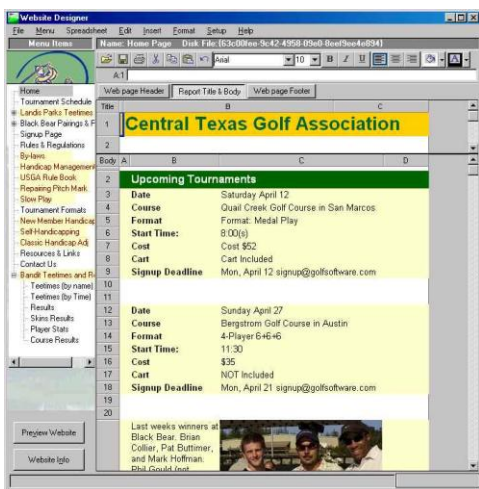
Website Designer

File Menu Spreadsheet Edit Insert Format Setup Help

Menu Items

Name: Home Page Disk File: {63c00fee-9c42-4958-09e0-8eef9ee4e894}

Arial 10 B I U

A1

Home
Tournament Schedule
Landis Parks Teetimes
Black Bear Pairings & F
Signup Page
Rules & Regulations
By-laws
Handicap Management
USGA Rule Book
Repairing Pitch Mark
Slow Play
Tournament Formats
New Member Handicap
Self-Handicapping
Classic Handicap Adj
Resources & Links
Contact Us
Bandit Teetimes and R
Teetimes (by name)
Teetimes (by Time)
Results
Skins Results
Player Stats
Course Results

Preview Website

Website Info

Web page Header | Report Title & Body | Web page Footer

| Title | B | C |
|---|---|---|
| 1 | Central Texas Golf Association | |
| 2 | | |

| Body | A | B | C | D |
|---|---|---|---|---|
| 2 | | Upcoming Tournaments | | |
| 3 | | Date | Saturday April 12 | |
| 4 | | Course | Quail Creek Golf Course in San Marcos | |
| 5 | | Format | Format: Medal Play | |
| 6 | | Start Time: | 8:00(s) | |
| 7 | | Cost | Cost $52 | |
| 8 | | Cart | Cart Included | |
| 9 | | Signup Deadline | Mon, April 12 signup@golfsoftware.com | |
| 10 | | | | |
| 11 | | | | |
| 12 | | Date | Sunday April 27 | |
| 13 | | Course | Bergstrom Golf Course in Austin | |
| 14 | | Format | 4-Player 6+6+6 | |
| 15 | | Start Time: | 11:30 | |
| 16 | | Cost | $35 | |
| 17 | | Cart | NOT Included | |
| 18 | | Signup Deadline | Mon, April 21 signup@golfsoftware.com | |
| 19 | | | | |
| 20 | | | | |

Last weeks winners at Black Bear. Brian Collier, Pat Buttimer, and Mark Hoffman. Phil Gould (not